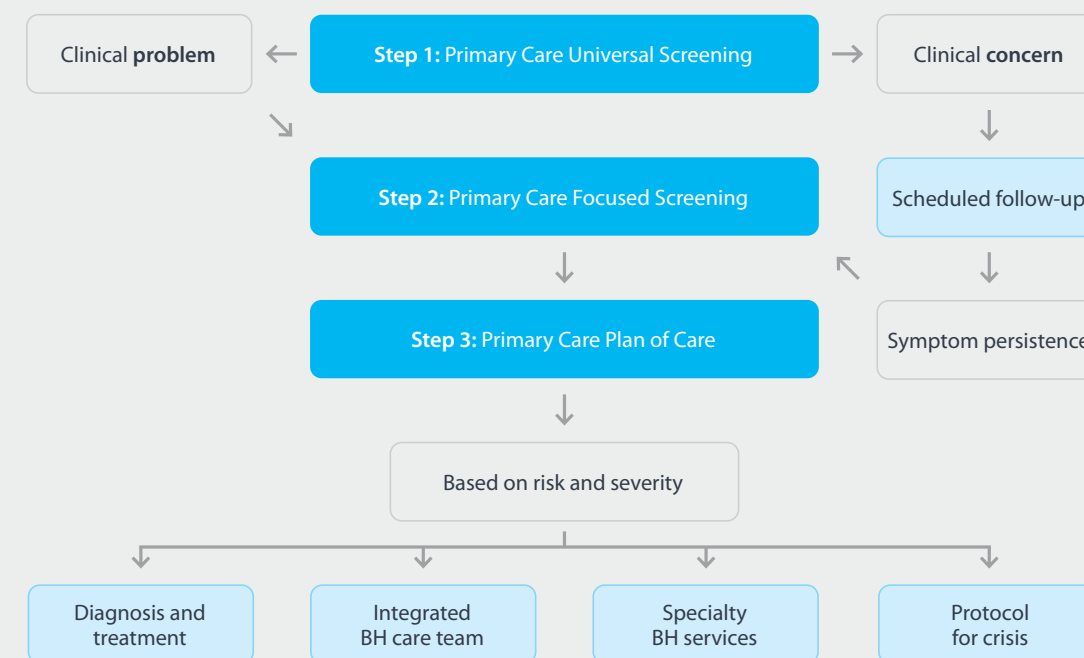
Clinical **problem**

**Step 1:** Primary Care Universal Screening

Clinical **concern**

**Step 2:** Primary Care Focused Screening

Scheduled follow-up

**Step 3:** Primary Care Plan of Care

Symptom persistence

Based on risk and severity

Diagnosis and treatment

Integrated BH care team

Specialty BH services

Protocol for crisis